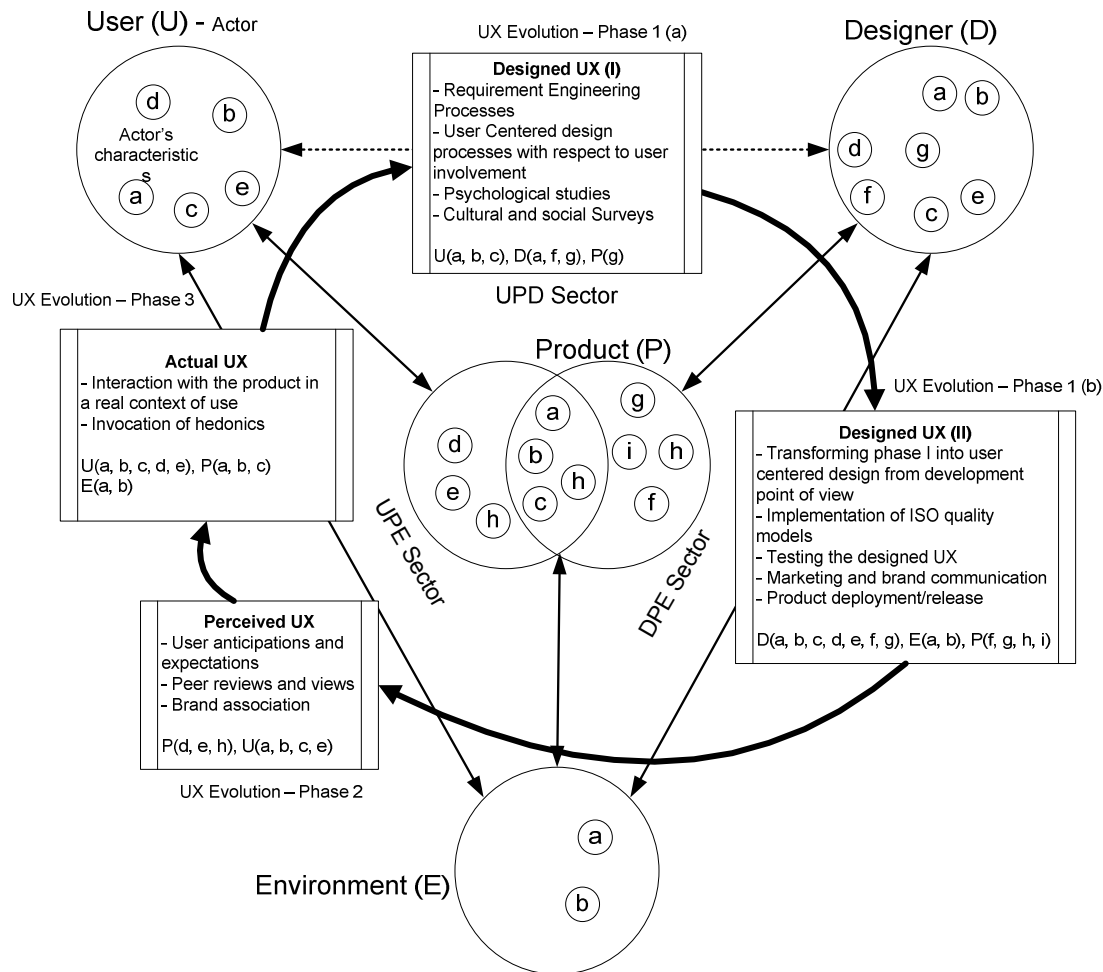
User (U) - Actor

d
b
Actor's characteristic s
a
c
e

UX Evolution – Phase 1 (a)

Designed UX (I)
- Requirement Engineering Processes
- User Centered design processes with respect to user involvement
- Psychological studies
- Cultural and social Surveys

U(a, b, c), D(a, f, g), P(g)

UPD Sector

Designer (D)

a
b
d
g
f
e
c

UX Evolution – Phase 3

Actual UX
- Interaction with the product in a real context of use
- Invocation of hedonics

U(a, b, c, d, e), P(a, b, c)
E(a, b)

Product (P)

d
e
h
a
b
c
h
g
i
h
f

UPE Sector

DPE Sector

UX Evolution – Phase 1 (b)

Designed UX (II)
- Transforming phase I into user centered design from development point of view
- Implementation of ISO quality models
- Testing the designed UX
- Marketing and brand communication
- Product deployment/release

D(a, b, c, d, e, f, g), E(a, b), P(f, g, h, i)

Perceived UX
- User anticipations and expectations
- Peer reviews and views
- Brand association

P(d, e, h), U(a, b, c, e)

UX Evolution – Phase 2

Environment (E)

a
b